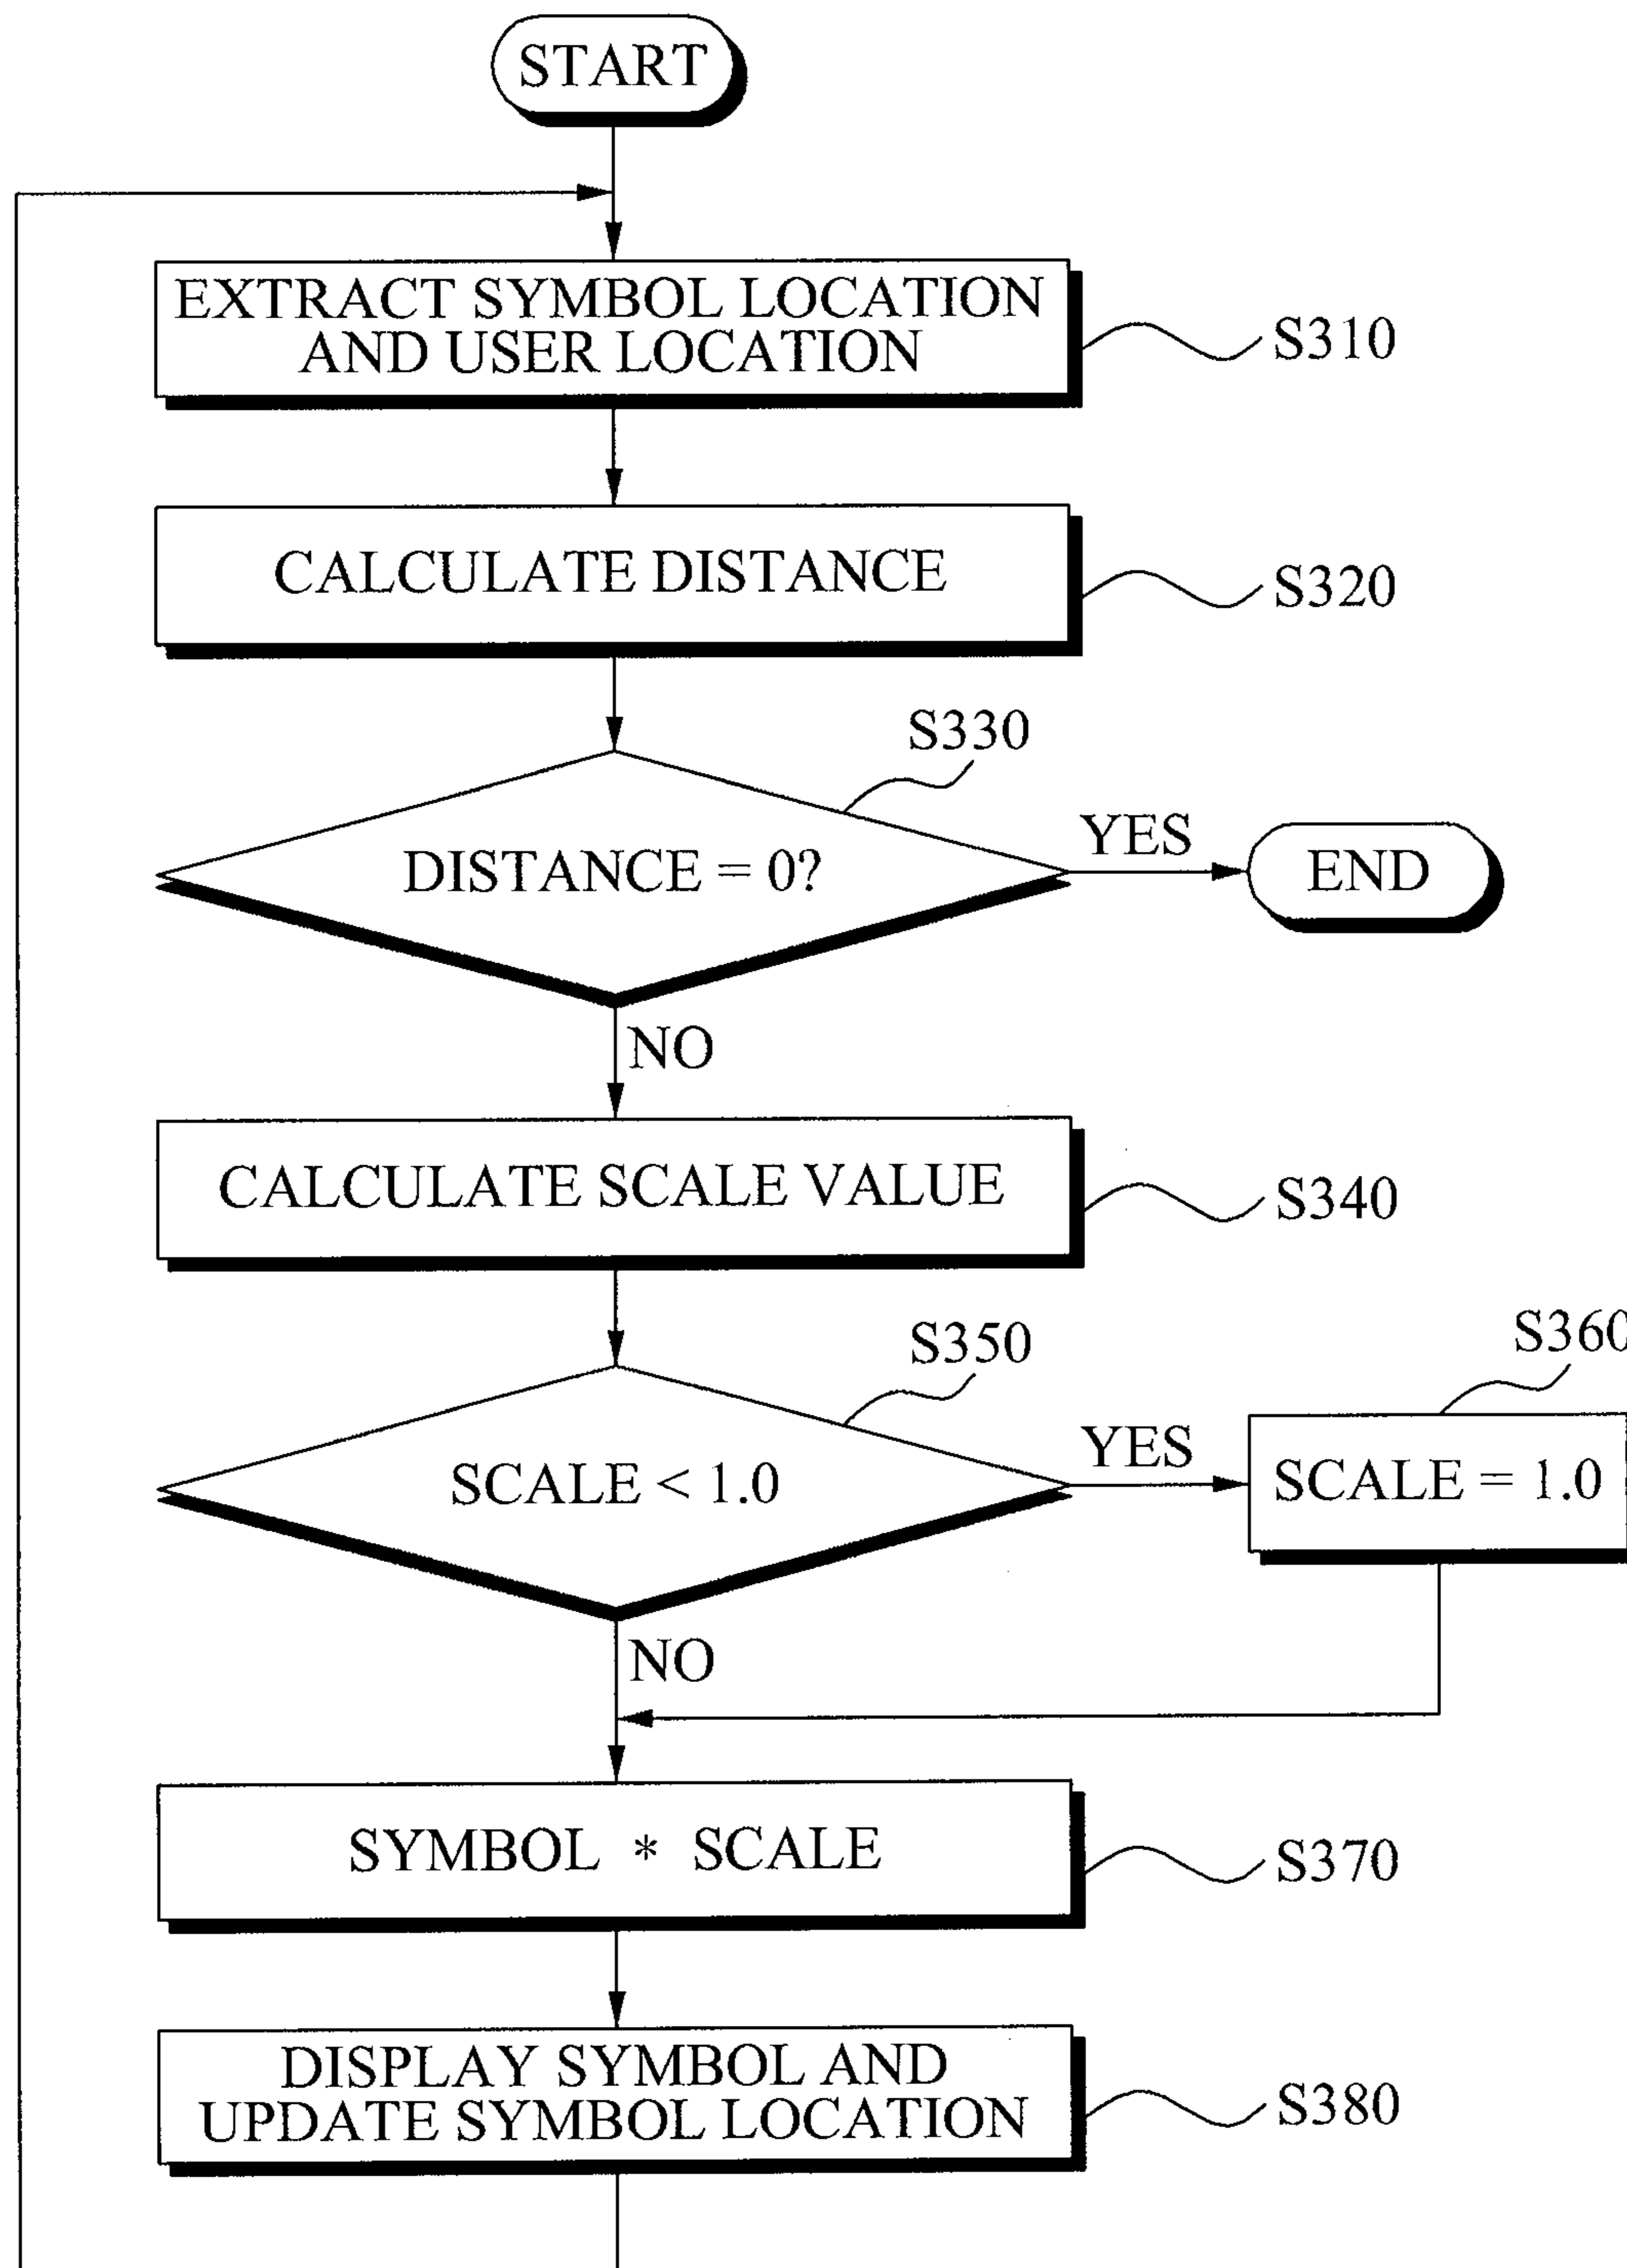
START

EXTRACT SYMBOL LOCATION AND USER LOCATION

S310

CALCULATE DISTANCE

S320

S330

DISTANCE = 0?

YES

END

NO

CALCULATE SCALE VALUE

S340

S350

S360

SCALE < 1.0

YES

SCALE = 1.0

NO

SYMBOL * SCALE

S370

DISPLAY SYMBOL AND UPDATE SYMBOL LOCATION

S380